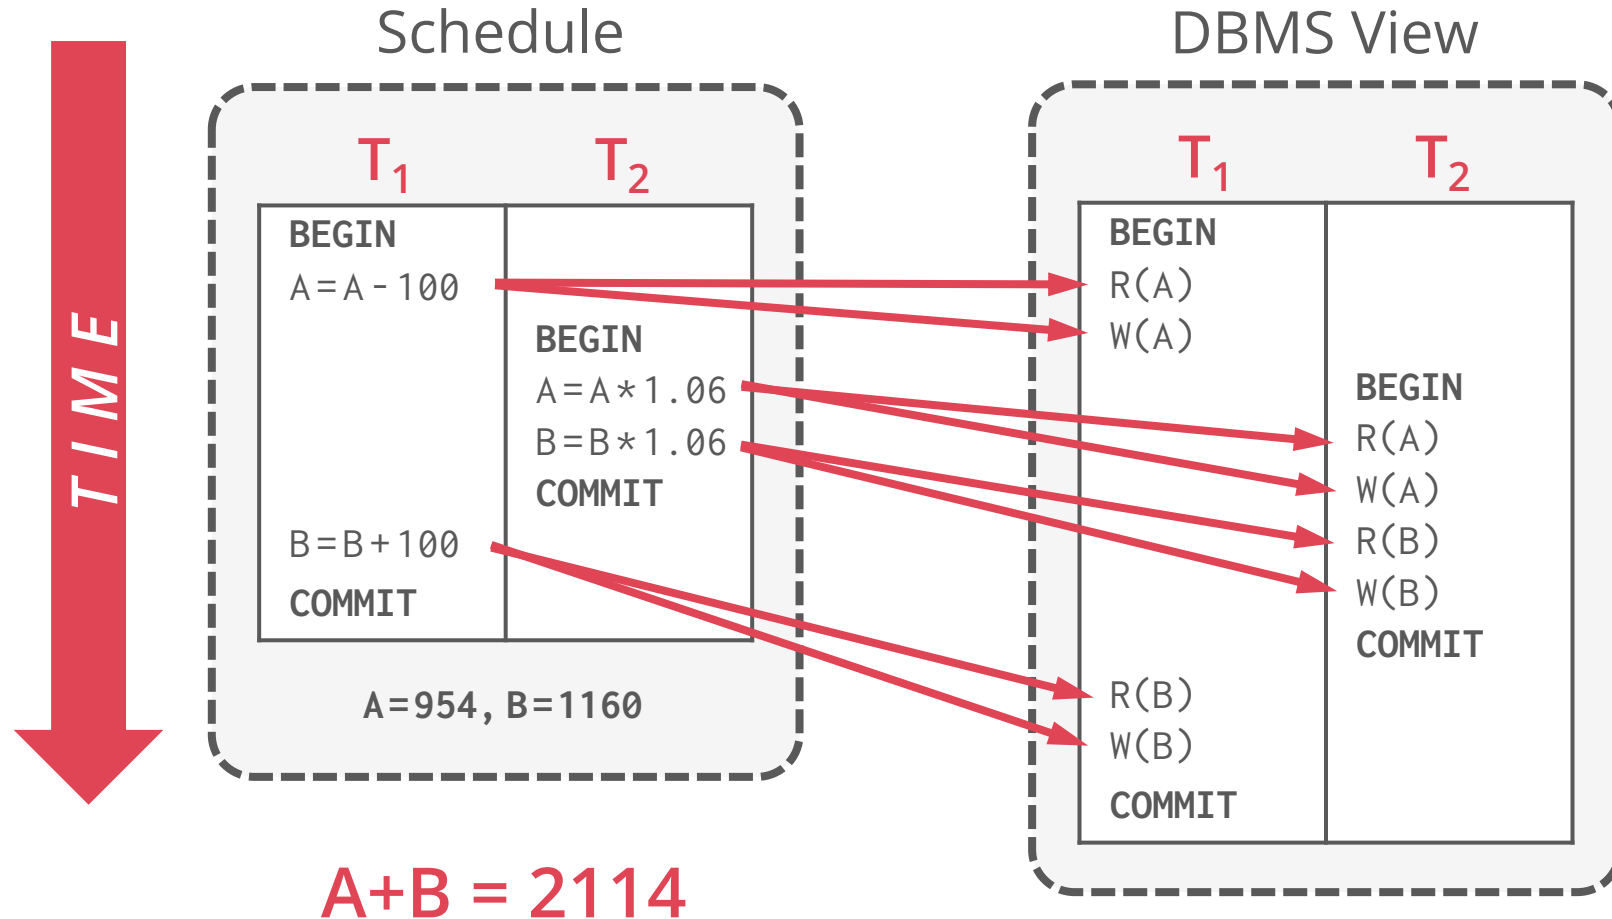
TIME

Schedule

| $T_1$ | $T_2$ |
|---|---|
| BEGIN<br>A=A-100 | |
| | BEGIN<br>A=A*1.06<br>B=B*1.06<br>COMMIT |
| B=B+100<br>COMMIT | |

A=954, B=1160

A+B = 2114

DBMS View

| $T_1$ | $T_2$ |
|---|---|
| BEGIN<br>R(A)<br>W(A) | |
| | BEGIN<br>R(A)<br>W(A)<br>R(B)<br>W(B)<br>COMMIT |
| R(B)<br>W(B)<br>COMMIT | |